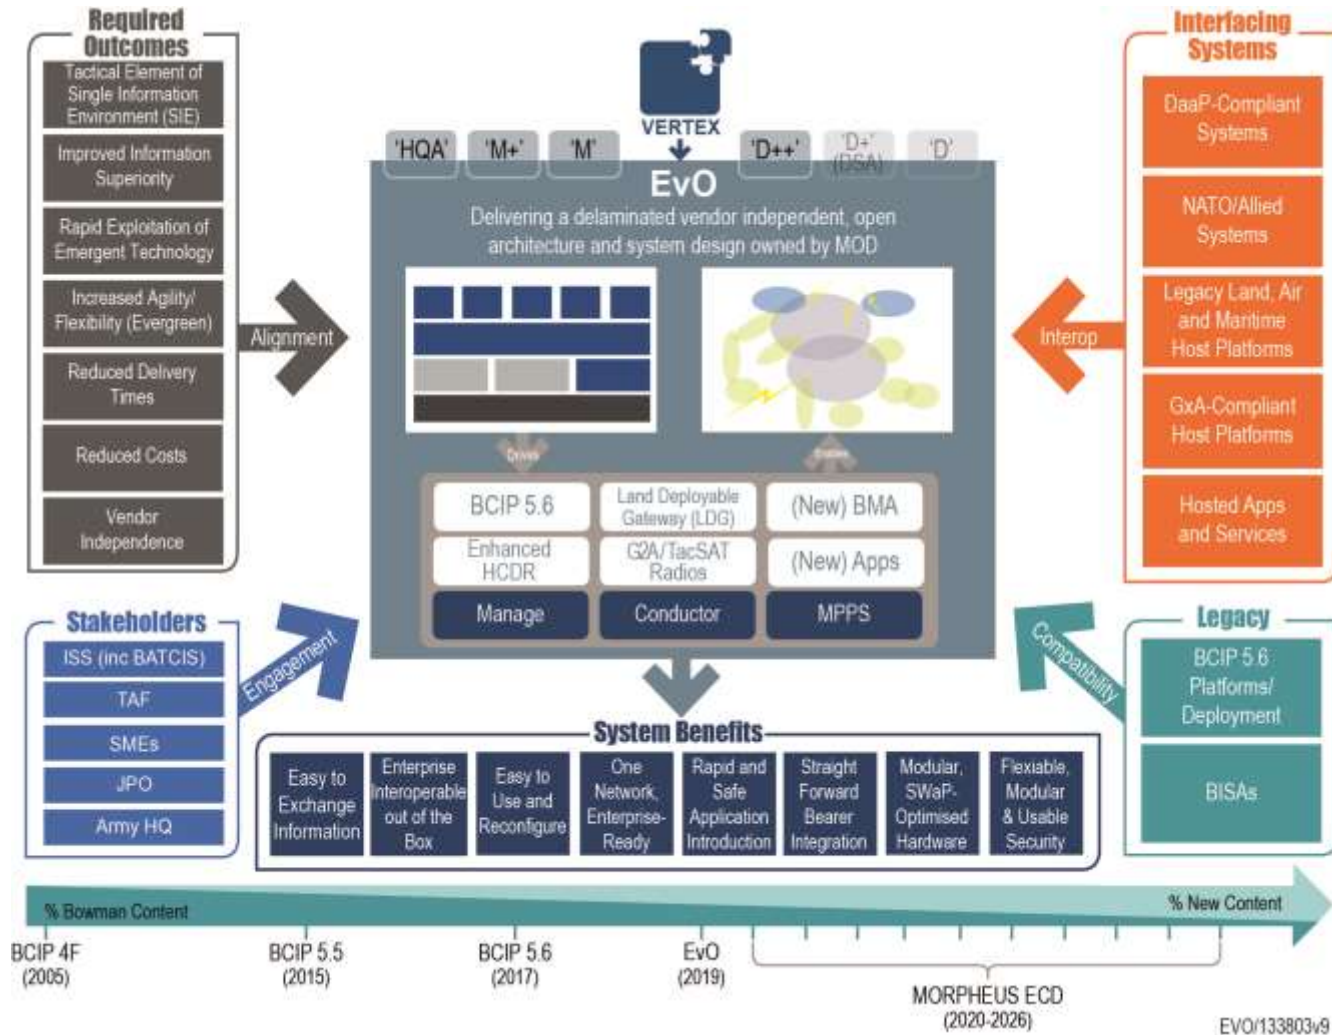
Required Outcomes

Tactical Element of Single Information Environment (SIE)

Improved Information Superiority

Rapid Exploitation of Emergent Technology

Increased Agility/ Flexibility (Evergreen)

Reduced Delivery Times

Reduced Costs

Vendor Independence

Alignment

VERTEX

'HQA' 'M+' 'M' 'D++' 'D+' (DSA) 'D'

EvO

Delivering a delaminated vendor independent, open architecture and system design owned by MOD

Drives

Enables

BCIP 5.6

Land Deployable Gateway (LDG)

(New) BMA

Enhanced HCDR

G2A/TacSAT Radios

(New) Apps

Manage

Conductor

MPPS

Interfacing Systems

DaaP-Compliant Systems

NATO/Allied Systems

Legacy Land, Air and Maritime Host Platforms

GxA-Compliant Host Platforms

Hosted Apps and Services

Interop

Stakeholders

ISS (inc BATCIS)

TAF

SMEs

JPO

Army HQ

Engagement

System Benefits

| Easy to Exchange Information | Enterprise Interoperable out of the Box | Easy to Use and Reconfigure | One Network, Enterprise-Ready | Rapid and Safe Application Introduction | Straight Forward Bearer Integration | Modular, SWaP-Optimised Hardware | Flexiable, Modular & Usable Security |
|---|---|---|---|---|---|---|---|

Legacy

BCIP 5.6 Platforms/ Deployment

BISAs

Compatibility

% Bowman Content

% New Content

BCIP 4F (2005)

BCIP 5.5 (2015)

BCIP 5.6 (2017)

EvO (2019)

MORPHEUS ECD (2020-2026)

EVO/133803v9